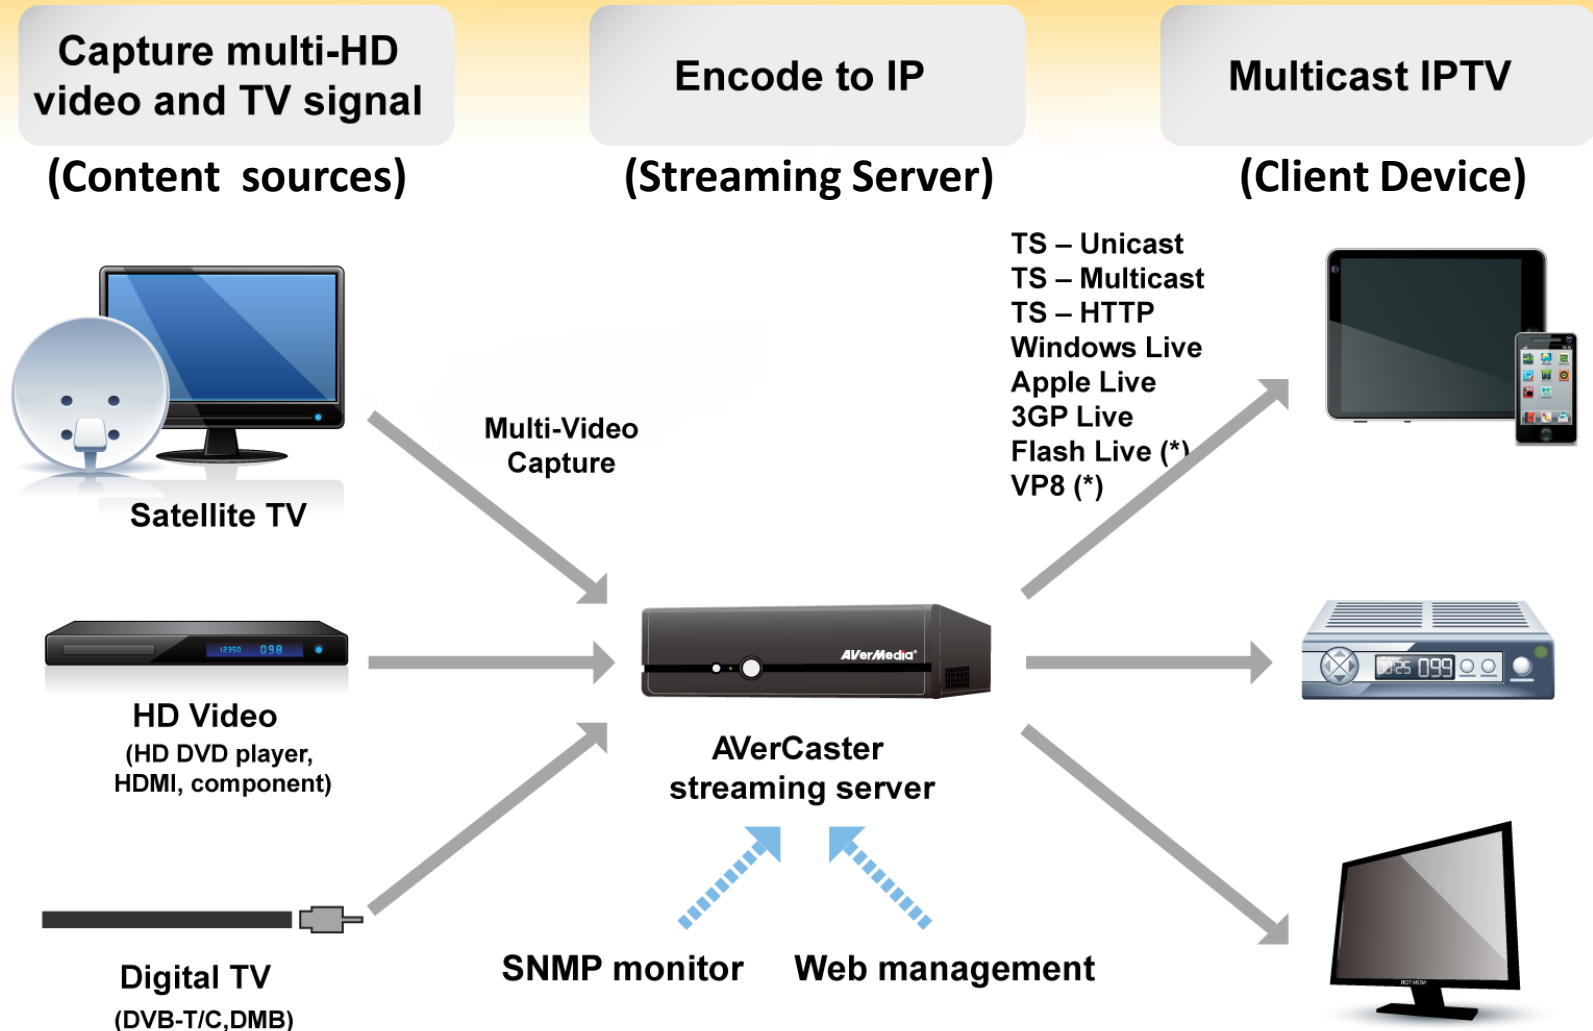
Capture multi-HD video and TV signal

Encode to IP

Multicast IPTV

(Content sources)

(Streaming Server)

(Client Device)

TS – Unicast
TS – Multicast
TS – HTTP
Windows Live
Apple Live
3GP Live
Flash Live (*)
VP8 (*)

Multi-Video Capture

Satellite TV

12350 098

AVerMedia

099

HD Video
(HD DVD player, HDMI, component)

AVerCaster streaming server

Digital TV
(DVB-T/C,DMB)

SNMP monitor

Web management